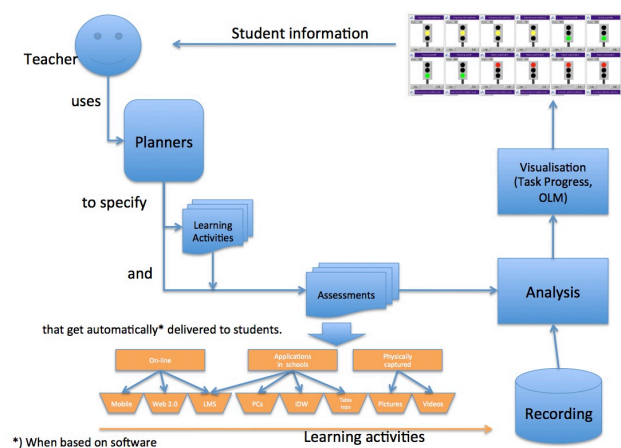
Student information

Teacher

uses

Planners

to specify

Learning Activities

and

Assessments

Visualisation (Task Progress, OLM)

Analysis

that get automatically* delivered to students.

On-line

Applications in schools

Physically captured

Mobile

Web 2.0

LMS

PCs

IDW

Table tops

Pictures

Videos

Recording

*) When based on software

Learning activities